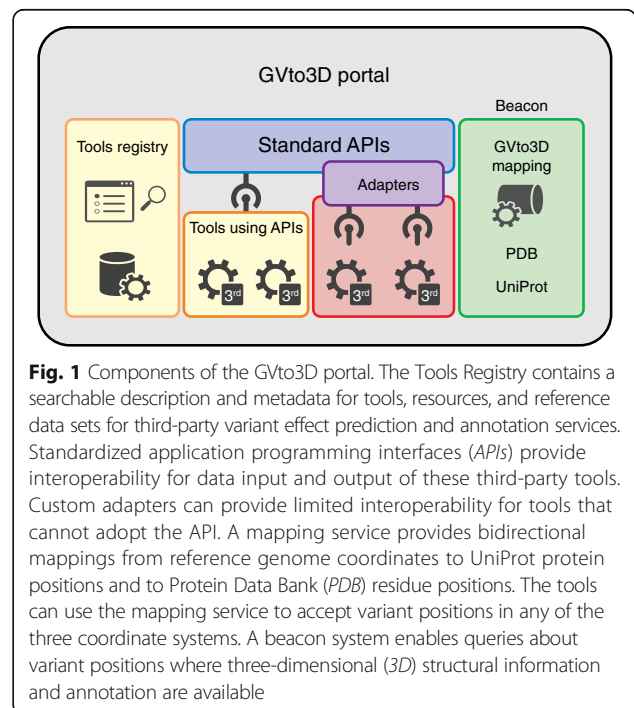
GVto3D portal

Tools registry

Standard APIs

Tools using APIs

$3^{rd}$ $3^{rd}$

Adapters

$3^{rd}$ $3^{rd}$

Beacon

GVto3D mapping

PDB

UniProt

**Fig. 1** Components of the GVto3D portal. The Tools Registry contains a searchable description and metadata for tools, resources, and reference data sets for third-party variant effect prediction and annotation services. Standardized application programming interfaces (*APIs*) provide interoperability for data input and output of these third-party tools. Custom adapters can provide limited interoperability for tools that cannot adopt the API. A mapping service provides bidirectional mappings from reference genome coordinates to UniProt protein positions and to Protein Data Bank (*PDB*) residue positions. The tools can use the mapping service to accept variant positions in any of the three coordinate systems. A beacon system enables queries about variant positions where three-dimensional (*3D*) structural information and annotation are available